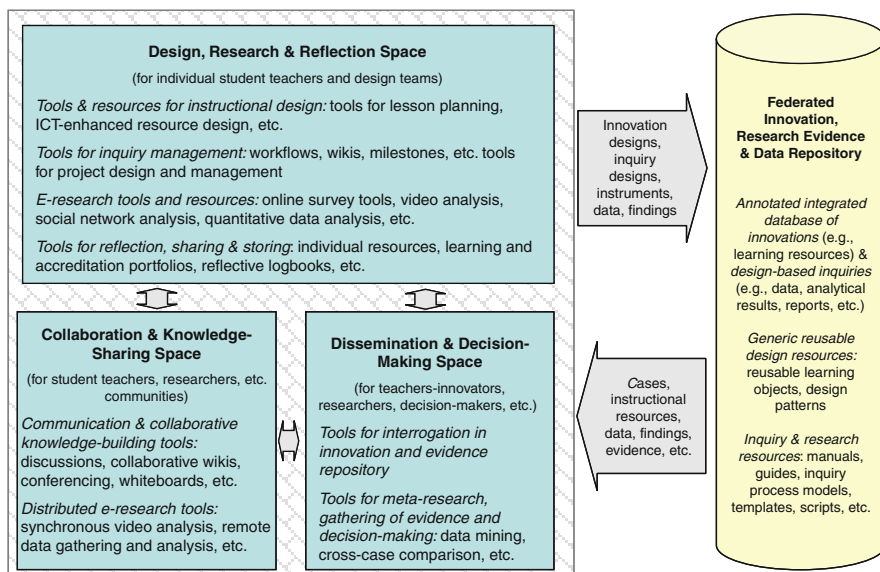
Design, Research & Reflection Space

(for individual student teachers and design teams)

*Tools & resources for instructional design:* tools for lesson planning, ICT-enhanced resource design, etc.

*Tools for inquiry management:* workflows, wikis, milestones, etc. tools for project design and management

*E-research tools and resources:* online survey tools, video analysis, social network analysis, quantitative data analysis, etc.

*Tools for reflection, sharing & storing*: individual resources, learning and accreditation portfolios, reflective logbooks, etc.

Innovation designs, inquiry designs, instruments, data, findings

Federated Innovation, Research Evidence & Data Repository

*Annotated integrated database of innovations* (e.g., learning resources) & *design-based inquiries* (e.g., data, analytical results, reports, etc.)

*Generic reusable design resources:* reusable learning objects, design patterns

*Inquiry & research resources*: manuals, guides, inquiry process models, templates, scripts, etc.

Collaboration & Knowledge-Sharing Space

(for student teachers, researchers, etc. communities)

*Communication & collaborative knowledge-building tools:* discussions, collaborative wikis, conferencing, whiteboards, etc.

*Distributed e-research tools:* synchronous video analysis, remote data gathering and analysis, etc.

Dissemination & Decision-Making Space

(for teachers-innovators, researchers, decision-makers, etc.)

*Tools for interrogation in innovation and evidence repository*

*Tools for meta-research, gathering of evidence and decision-making:* data mining, cross-case comparison, etc.

Cases, instructional resources, data, findings, evidence, etc.